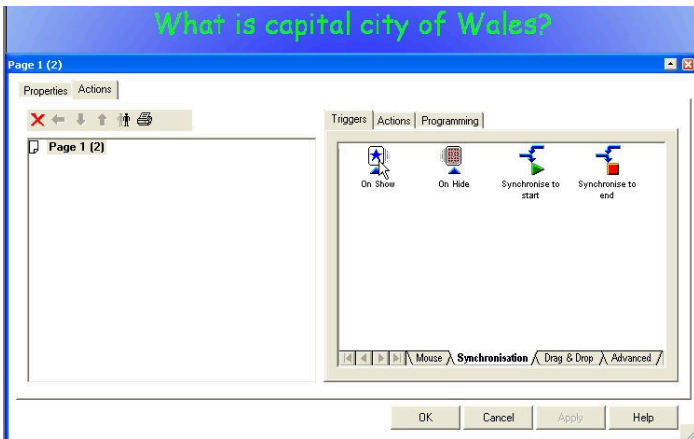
What is capital city of Wales?

Page 1 (2)

Properties Actions

Page 1 (2)

Triggers Actions Programming

On Show

On Hide

Synchronise to start

Synchronise to end

Mouse Synchronisation Drag & Drop Advanced

OK Cancel Apply Help